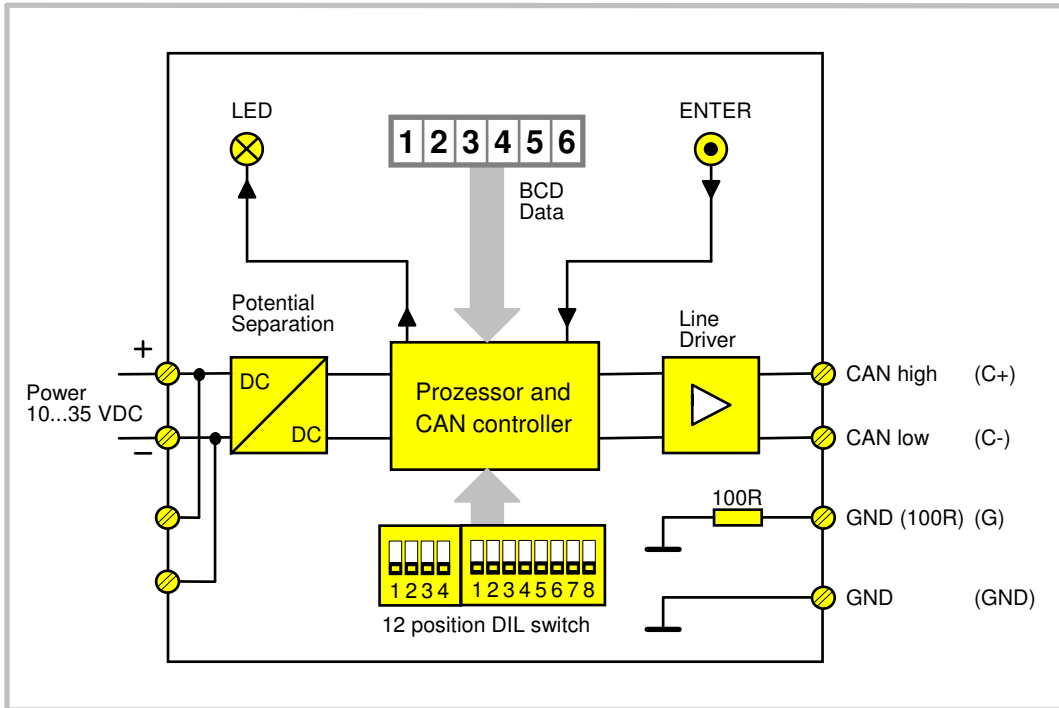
LED

1 2 3 4 5 6

ENTER

BCD
Data

Potential
Separation

Line
Driver

+

Power
10...35 VDC

–

DC

DC

Prozessor and
CAN controller

CAN high (C+)

CAN low (C-)

100R

GND (100R) (G)

GND (GND)

1234

12345678

12 position DIL switch